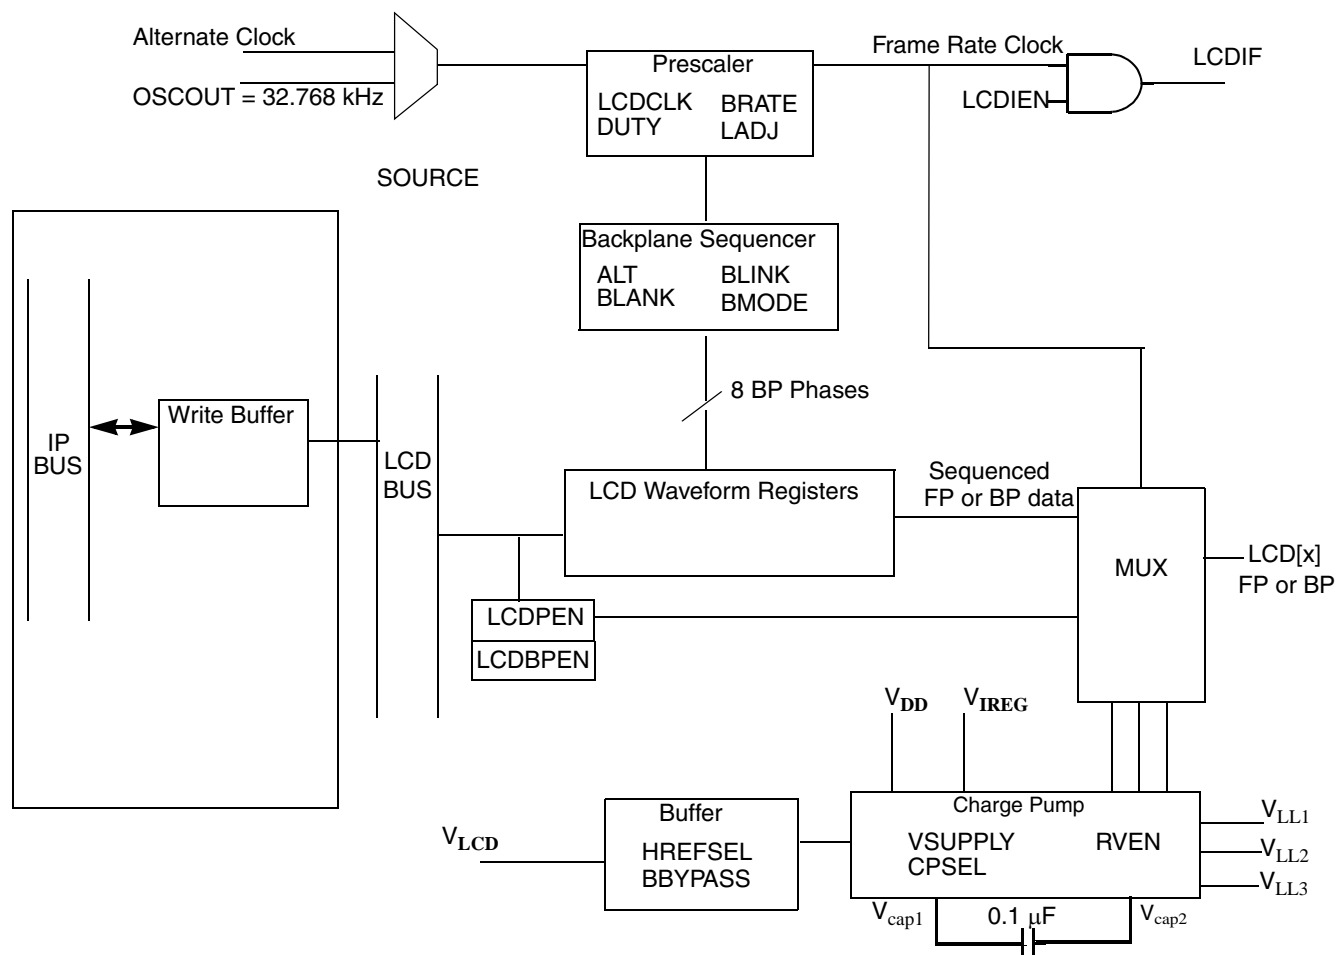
Alternate Clock

OSCOUT = 32.768 kHz

SOURCE

Prescaler
LCDCLK DUTY
BRATE LADJ

Frame Rate Clock

LCDIEN

LCDIF

Backplane Sequencer
ALT BLANK
BLINK BMODE

8 BP Phases

IP BUS

Write Buffer

LCD BUS

LCD Waveform Registers

Sequenced FP or BP data

MUX

LCD[x] FP or BP

LCDPEN
LCDBPEN

$V_{DD}$ $V_{IREG}$

Charge Pump
VSUPPLY CPSEL
RVEN

$V_{LL1}$
$V_{LL2}$
$V_{LL3}$

Buffer
HREFSEL BBYPASS

$V_{LCD}$

$V_{cap1}$ 0.1 $\mu$F $V_{cap2}$